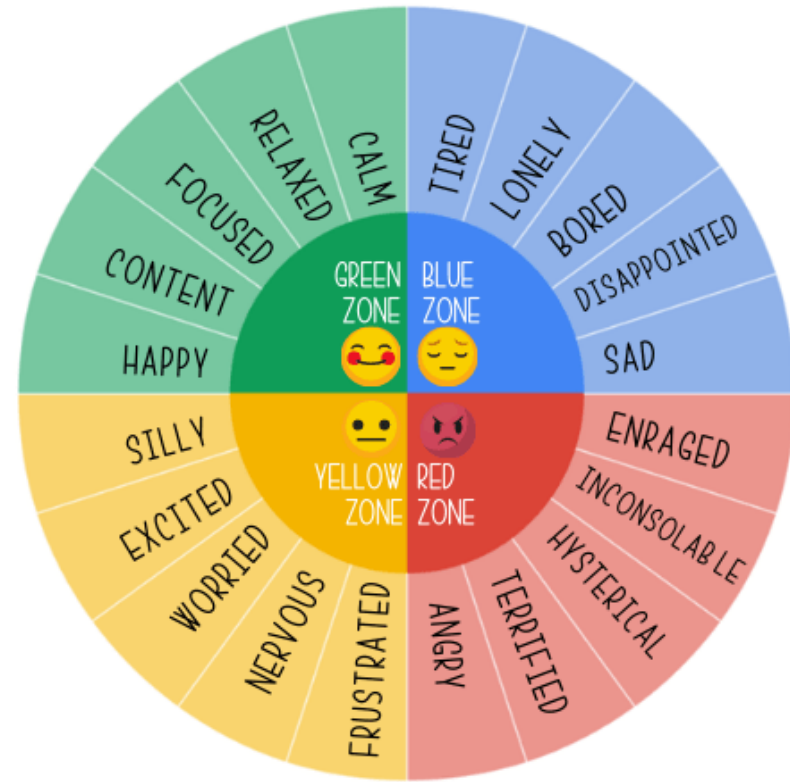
GREEN ZONE

CALM
RELAXED
FOCUSED
CONTENT
HAPPY

BLUE ZONE

TIRED
LONELY
BORED
DISAPPOINTED
SAD

YELLOW ZONE

SILLY
EXCITED
WORRIED
NERVOUS
FRUSTRATED

RED ZONE

ENRAGED
INCONSOLABLE
HYSTERICAL
TERRIFIED
ANGRY